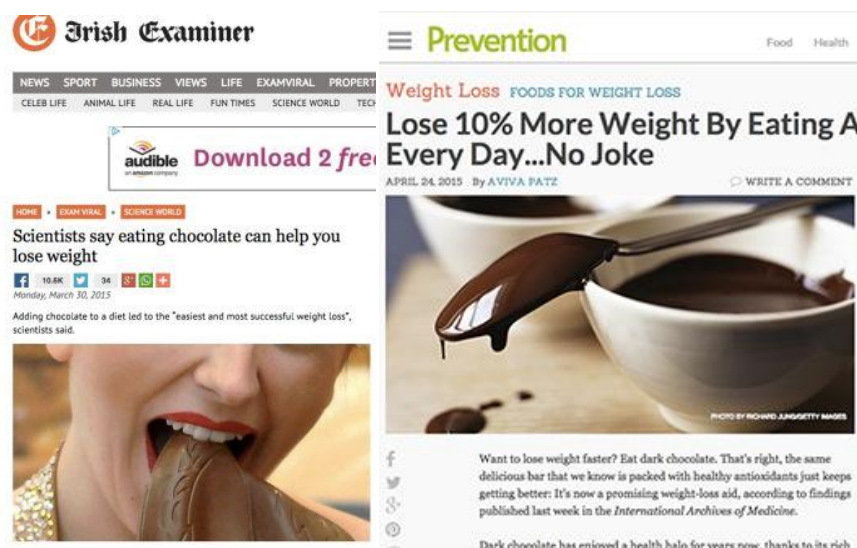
Irish Examiner

NEWS SPORT BUSINESS VIEWS LIFE EXAMVIRAL PROPERT

CELEB LIFE ANIMAL LIFE REAL LIFE FUN TIMES SCIENCE WORLD TECH

audible an amazon company Download 2 free

HOME • EXAM VIRAL • SCIENCE WORLD

Scientists say eating chocolate can help you lose weight

10.6K 34

Monday, March 30, 2015

Adding chocolate to a diet led to the "easiest and most successful weight loss", scientists said.

Prevention

Food Health

Weight Loss FOODS FOR WEIGHT LOSS

Lose 10% More Weight By Eating A Every Day...No Joke

APRIL 24, 2015 By AVIVA PATZ

WRITE A COMMENT

PHOTO BY RICHARD JUNG/GETTY IMAGES

Want to lose weight faster? Eat dark chocolate. That's right, the same delicious bar that we know is packed with healthy antioxidants just keeps getting better: It's now a promising weight-loss aid, according to findings published last week in the International Archives of Medicine.

Dark chocolate has enjoyed a health halo for years now, thanks to its rich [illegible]